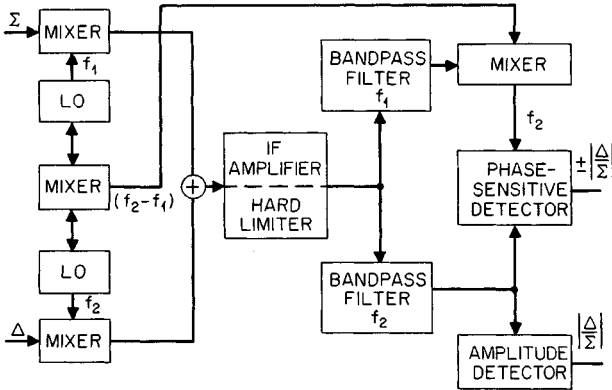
$\Sigma$

MIXER

$f_1$

LO

MIXER

$(f_2 - f_1)$

LO

$f_2$

$\Delta$

MIXER

IF AMPLIFIER

HARD LIMITER

BANDPASS FILTER $f_1$

BANDPASS FILTER $f_2$

MIXER

$f_2$

PHASE-SENSITIVE DETECTOR

$\pm\left|\frac{\Delta}{\Sigma}\right|$

AMPLITUDE DETECTOR

$\left|\frac{\Delta}{\Sigma}\right|$